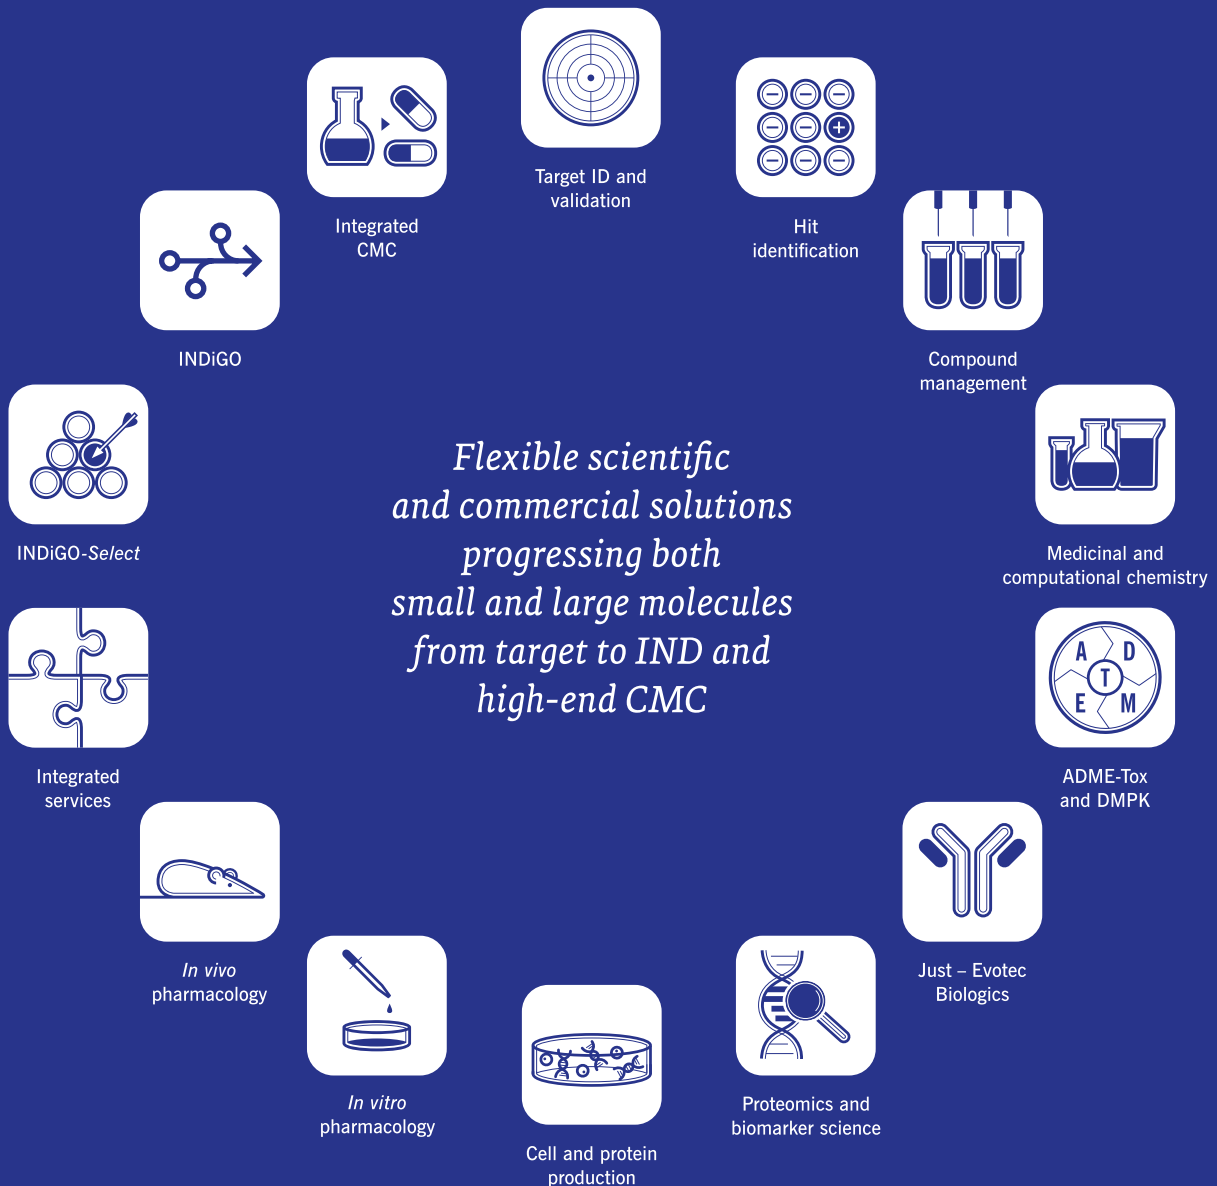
Target ID and validation

Hit identification

Compound management

Medicinal and computational chemistry

A D T E M

ADME-Tox and DMPK

Just – Evotec Biologics

Proteomics and biomarker science

Cell and protein production

In vitro pharmacology

In vivo pharmacology

Integrated services

INDiGO-Select

INDiGO

Integrated CMC

Flexible scientific and commercial solutions progressing both small and large molecules from target to IND and high-end CMC